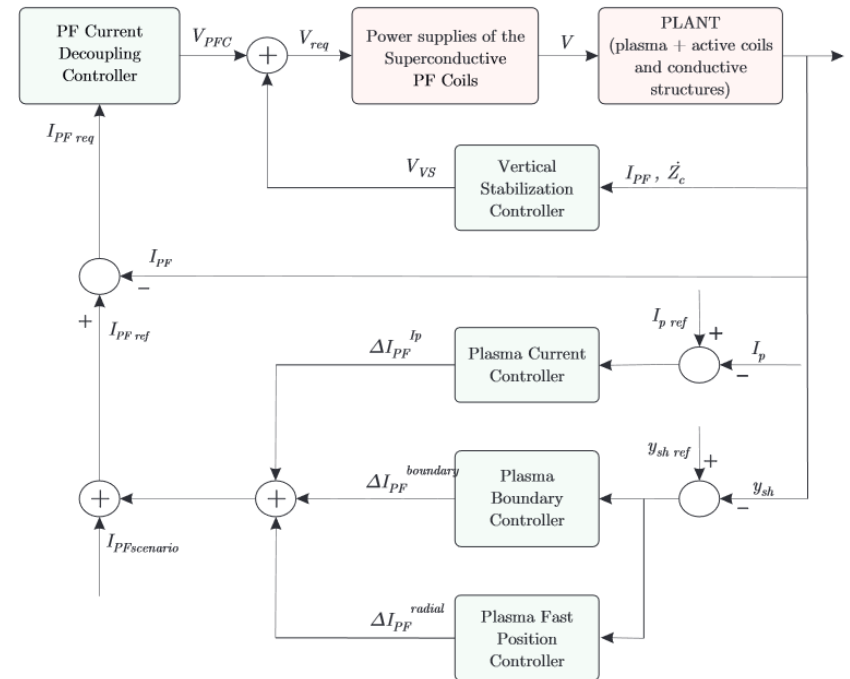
PF Current Decoupling Controller

$V_{PFC}$

$V_{req}$

Power supplies of the Superconductive PF Coils

$V$

PLANT (plasma + active coils and conductive structures)

$I_{PF\ req}$

$V_{VS}$

Vertical Stabilization Controller

$I_{PF}$ , $\dot{Z}_c$

$I_{PF}$

−

+

$I_{PF\ ref}$

$\Delta I_{PF}{}^{Ip}$

Plasma Current Controller

$I_{p\ ref}$

+

$I_p$

−

$\Delta I_{PF}{}^{boundary}$

Plasma Boundary Controller

$y_{sh\ ref}$

+

$y_{sh}$

−

$I_{PFscenario}$

$\Delta I_{PF}{}^{radial}$

Plasma Fast Position Controller